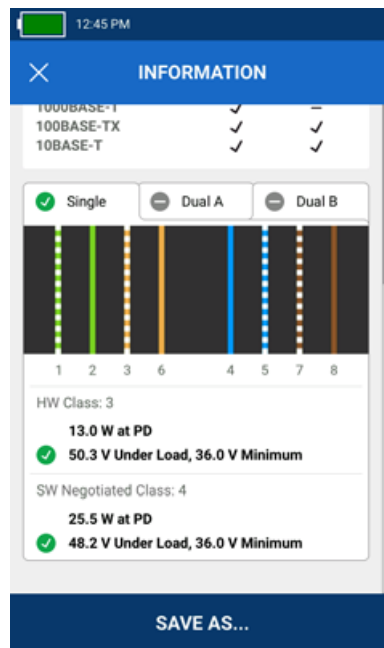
12:45 PM

INFORMATION

1000BASE-T ✓ –
100BASE-TX ✓ ✓
10BASE-T ✓ ✓

Single
Dual A
Dual B

1 2 3 6 4 5 7 8

HW Class: 3

13.0 W at PD

50.3 V Under Load, 36.0 V Minimum

SW Negotiated Class: 4

25.5 W at PD

48.2 V Under Load, 36.0 V Minimum

SAVE AS...